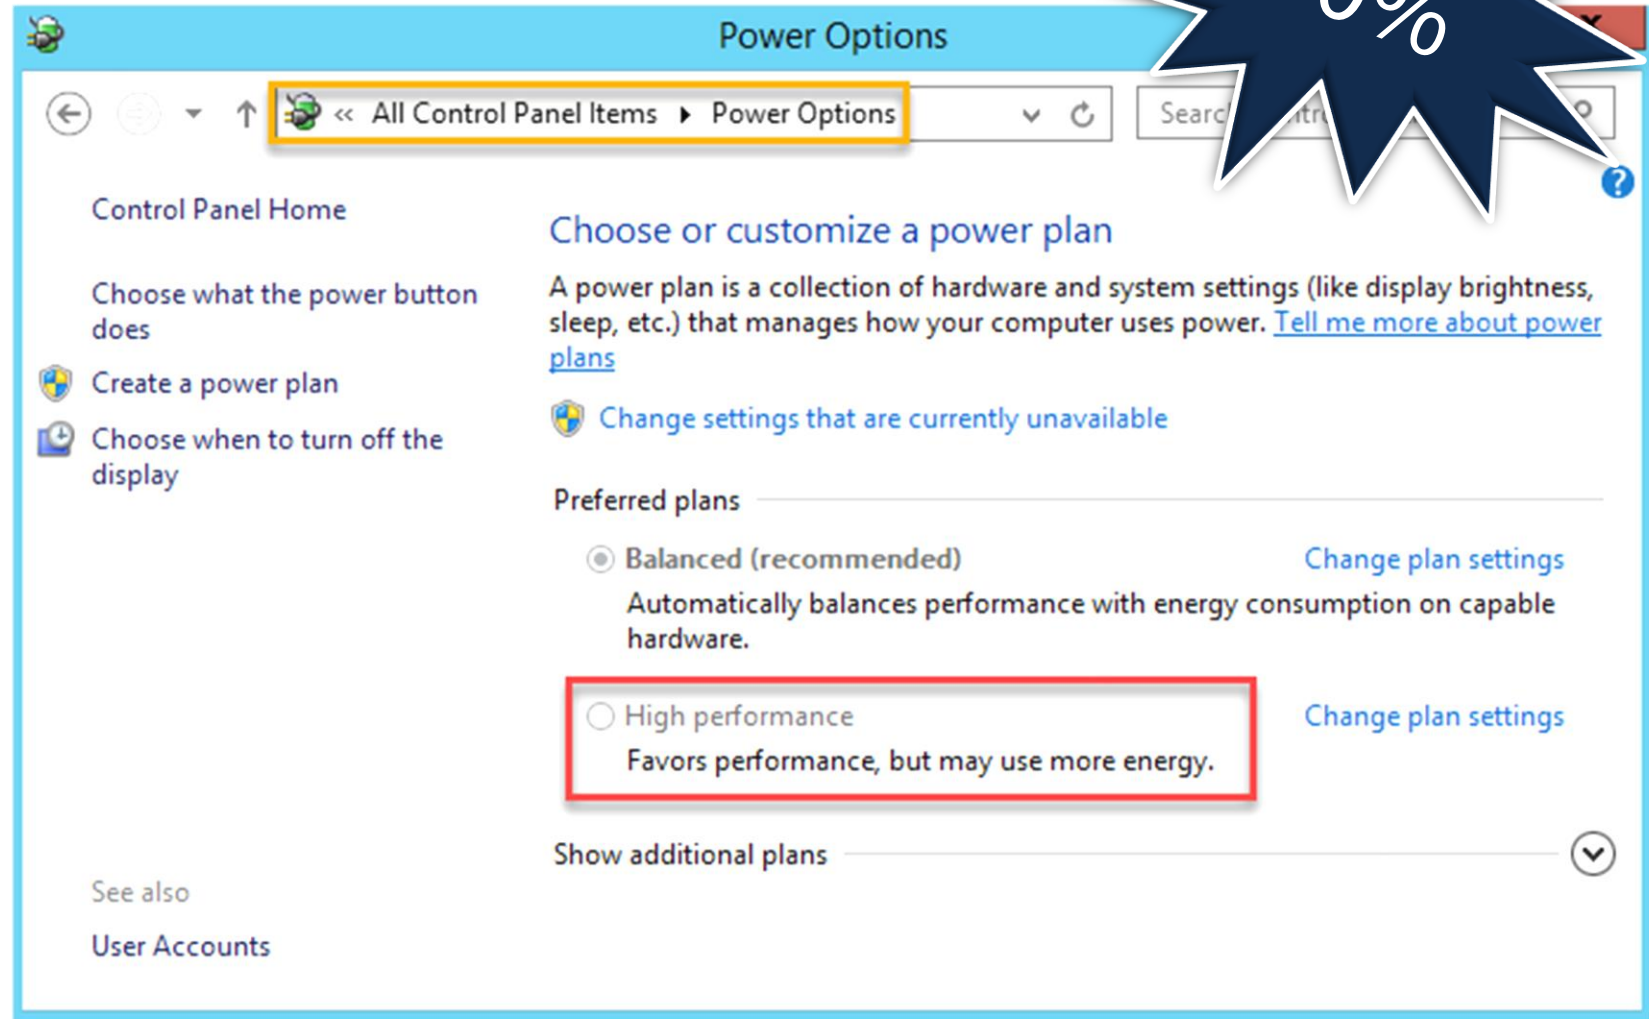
Power Options

« All Control Panel Items ▸ Power Options

Searc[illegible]ntr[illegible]

0%

Control Panel Home

Choose what the power button does

Create a power plan

Choose when to turn off the display

See also

User Accounts

Choose or customize a power plan

A power plan is a collection of hardware and system settings (like display brightness, sleep, etc.) that manages how your computer uses power. Tell me more about power plans

Change settings that are currently unavailable

Preferred plans

Balanced (recommended)

Change plan settings

Automatically balances performance with energy consumption on capable hardware.

High performance

Change plan settings

Favors performance, but may use more energy.

Show additional plans